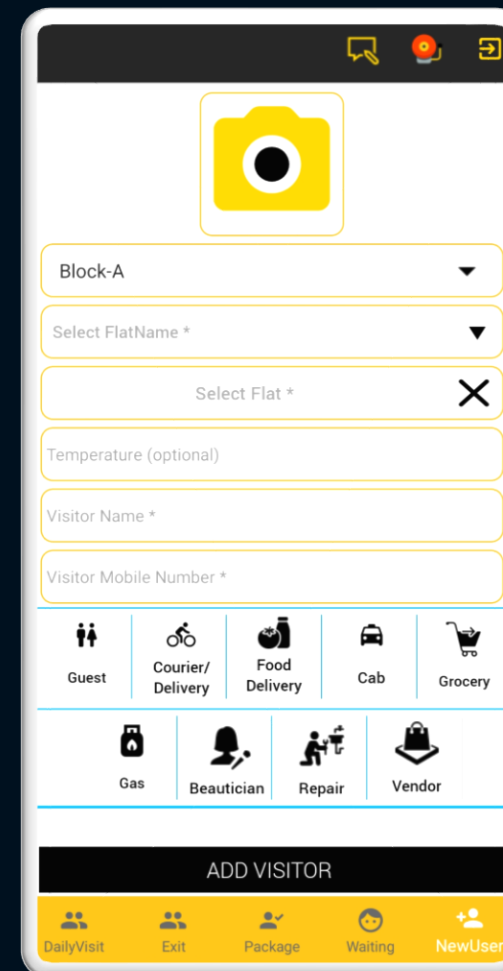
Block-A

Select FlatName *

Select Flat *

Temperature (optional)

Visitor Name *

Visitor Mobile Number *

| Guest | Courier/ Delivery | Food Delivery | Cab | Grocery |
|---|---|---|---|---|

| Gas | Beautician | Repair | Vendor |
|---|---|---|---|

ADD VISITOR

DailyVisit Exit Package Waiting NewUser